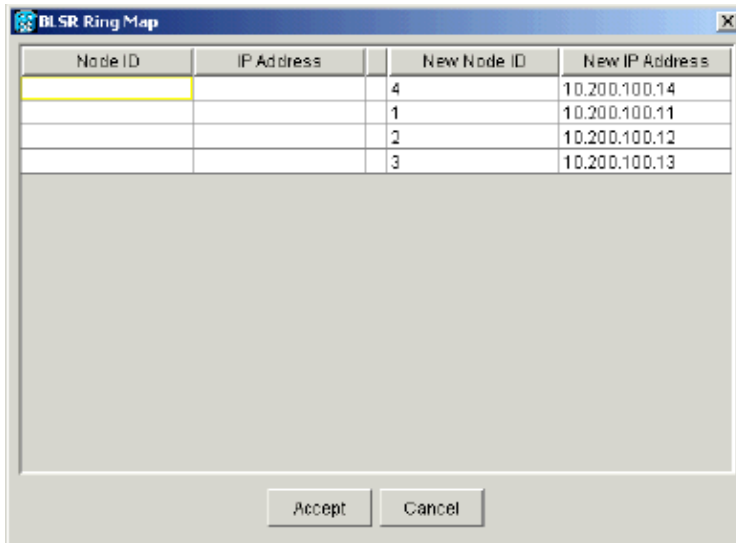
BLSR Ring Map

| Node ID | IP Address | | New Node ID | New IP Address |
|---|---|---|---|---|
| | | | 4 | 10.200.100.14 |
| | | | 1 | 10.200.100.11 |
| | | | 2 | 10.200.100.12 |
| | | | 3 | 10.200.100.13 |

Accept Cancel